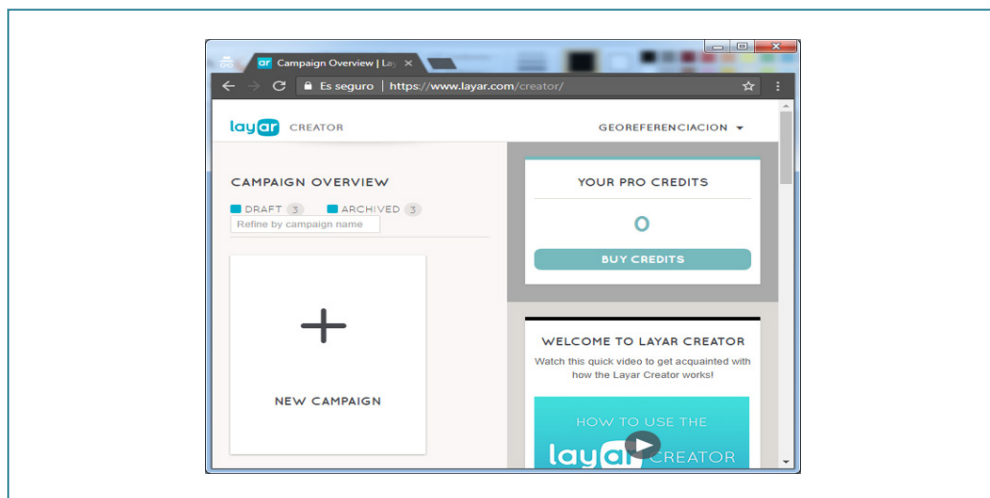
ar Campaign Overview | Lay ×

Es seguro | https://www.layar.com/creator/

layar CREATOR

GEOREFERENCIACION

CAMPAIGN OVERVIEW

DRAFT 3 ARCHIVED 3

Refine by campaign name

+

NEW CAMPAIGN

YOUR PRO CREDITS

0

BUY CREDITS

WELCOME TO LAYAR CREATOR

Watch this quick video to get acquainted with how the Layar Creator works!

HOW TO USE THE

layar CREATOR